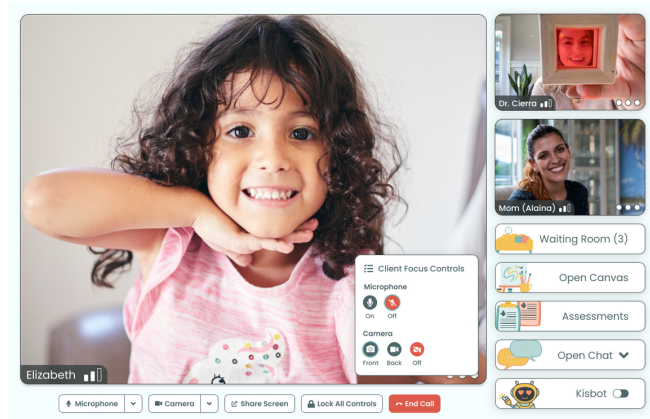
Elizabeth

Client Focus Controls

Microphone

On Off

Camera

Front Back Off

Dr. Cierra

Mom (Alaina)

Waiting Room (3)

Open Canvas

Assessments

Open Chat

Kisbot

Microphone

Camera

Share Screen

Lock All Controls

End Call